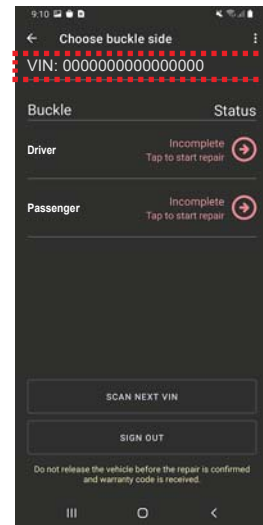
9:10

Choose buckle side

VIN: 00000000000000000

Buckle

Status

Driver

Incomplete
Tap to start repair

Passenger

Incomplete
Tap to start repair

SCAN NEXT VIN

SIGN OUT

Do not release the vehicle before the repair is confirmed and warranty code is received.